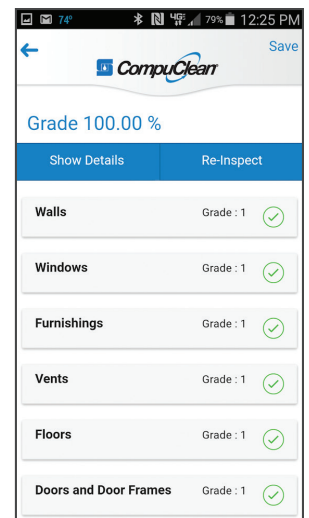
74° 79% 12:25 PM

Save

CompuClean

Grade 100.00 %

Show Details

Re-Inspect

Walls Grade : 1

Windows Grade : 1

Furnishings Grade : 1

Vents Grade : 1

Floors Grade : 1

Doors and Door Frames Grade : 1